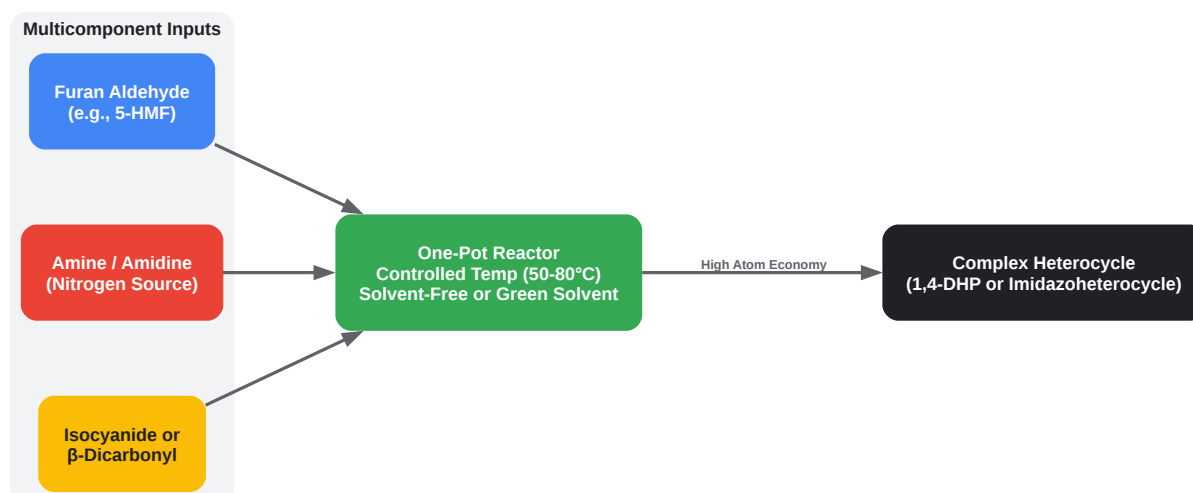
Multicomponent Inputs

Furan Aldehyde
(e.g., 5-HMF)

Amine / Amidine
(Nitrogen Source)

Isocyanide or
β-Dicarbonyl

One-Pot Reactor
Controlled Temp (50-80°C)
Solvent-Free or Green Solvent

High Atom Economy

Complex Heterocycle
(1,4-DHP or Imidazoheterocycle)